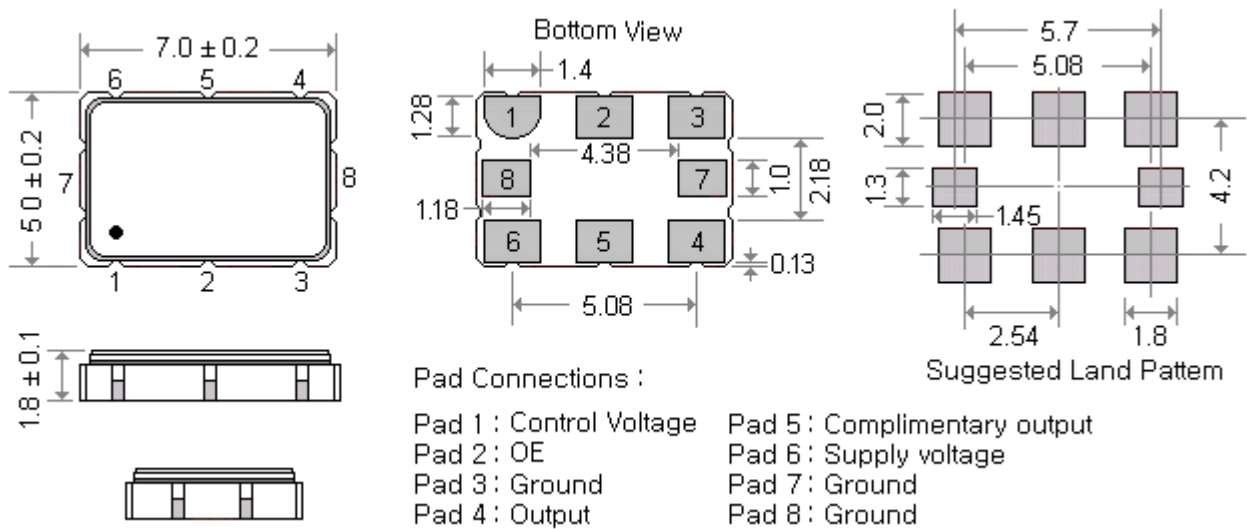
7.0 ± 0.2
6 5 4
5.0 ± 0.2
7
8
1 2 3
1.8 ± 0.1

Bottom View
1.4
1.28
1 2 3
4.38
8 7
1.0
2.18
1.18
6 5 4
0.13
5.08

5.7
5.08
2.0
1.3
4.2
1.45
2.54
1.8
Suggested Land Pattern

Pad Connections :

Pad 1 : Control Voltage
Pad 2 : OE
Pad 3 : Ground
Pad 4 : Output

Pad 5 : Complimentary output
Pad 6 : Supply voltage
Pad 7 : Ground
Pad 8 : Ground